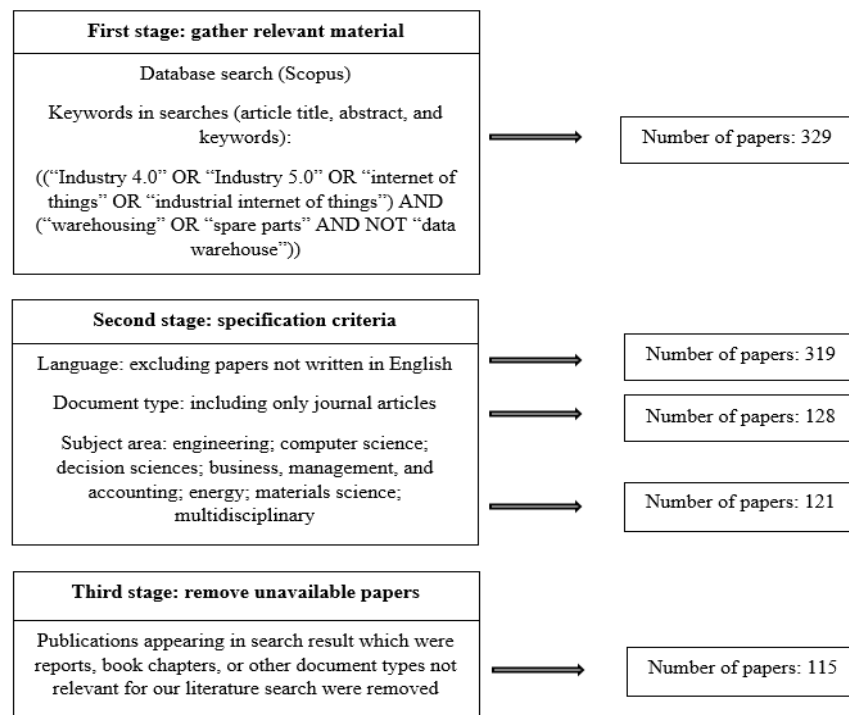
First stage: gather relevant material

Database search (Scopus)

Keywords in searches (article title, abstract, and keywords):

((“Industry 4.0” OR “Industry 5.0” OR “internet of things” OR “industrial internet of things”) AND (“warehousing” OR “spare parts” AND NOT “data warehouse”))

Number of papers: 329

Second stage: specification criteria

Language: excluding papers not written in English

Number of papers: 319

Document type: including only journal articles

Number of papers: 128

Subject area: engineering; computer science; decision sciences; business, management, and accounting; energy; materials science; multidisciplinary

Number of papers: 121

Third stage: remove unavailable papers

Publications appearing in search result which were reports, book chapters, or other document types not relevant for our literature search were removed

Number of papers: 115